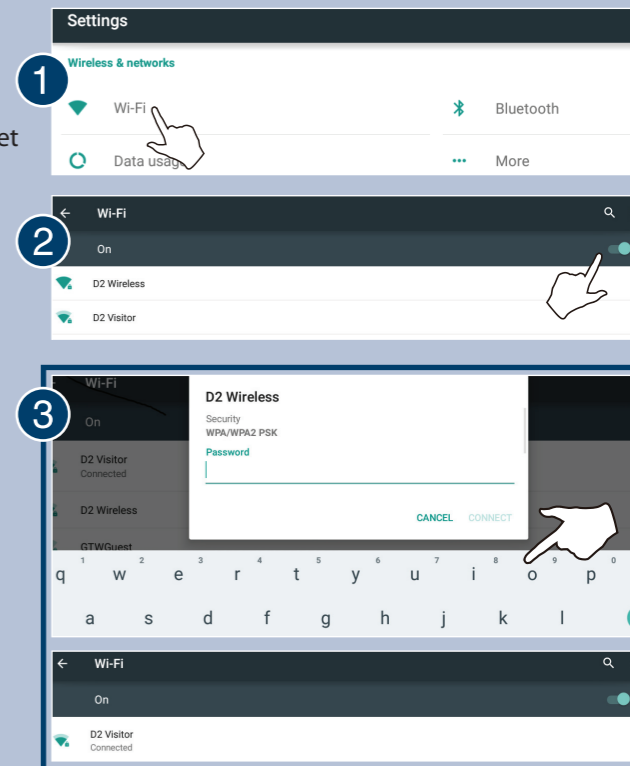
et

1

Settings

Wireless & networks

Wi-Fi

Bluetooth

Data usag

More

2

Wi-Fi

On

D2 Wireless

D2 Visitor

3

Wi-Fi

On

D2 Visitor
Connected

D2 Wireless

GTWGuest

D2 Wireless

Security
WPA/WPA2 PSK

Password

CANCEL CONNECT

q 1 w 2 e 3 r 4 t 5 y 6 u 7 i 8 o 9 p 0

a s d f g h j k l

Wi-Fi

On

D2 Visitor
Connected